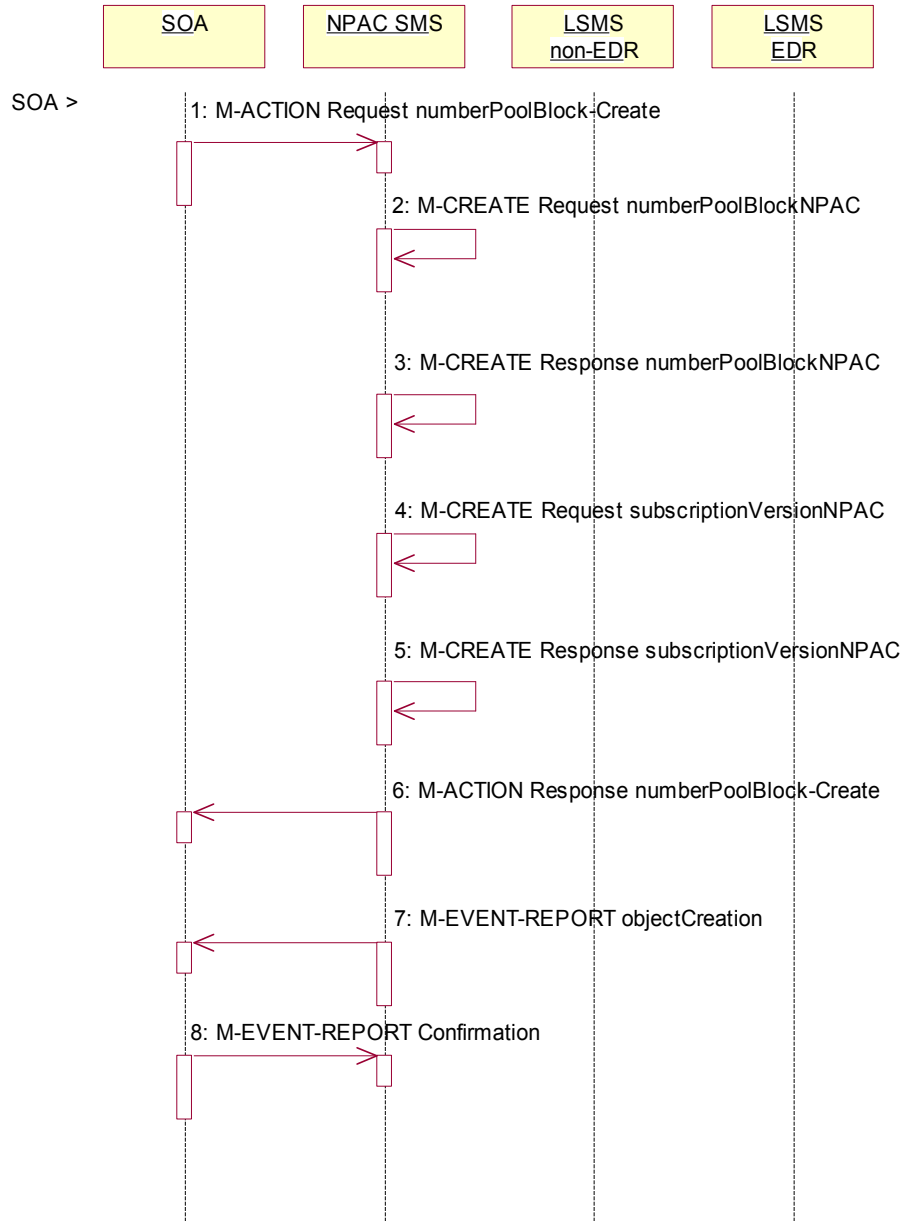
SOA

NPAC SMS

LSMS non-EDR

LSMS EDR

SOA >

1: M-ACTION Request numberPoolBlock-Create

2: M-CREATE Request numberPoolBlockNPAC

3: M-CREATE Response numberPoolBlockNPAC

4: M-CREATE Request subscriptionVersionNPAC

5: M-CREATE Response subscriptionVersionNPAC

6: M-ACTION Response numberPoolBlock-Create

7: M-EVENT-REPORT objectCreation

8: M-EVENT-REPORT Confirmation